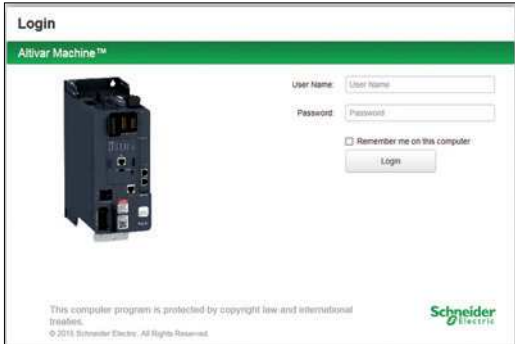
Login

Altivar Machine™

User Name: User Name

Password: Password

☐ Remember me on this computer

Login

This computer program is protected by copyright law and international treaties.
© 2015 Schneider Electric. All Rights Reserved.

Schneider Electric